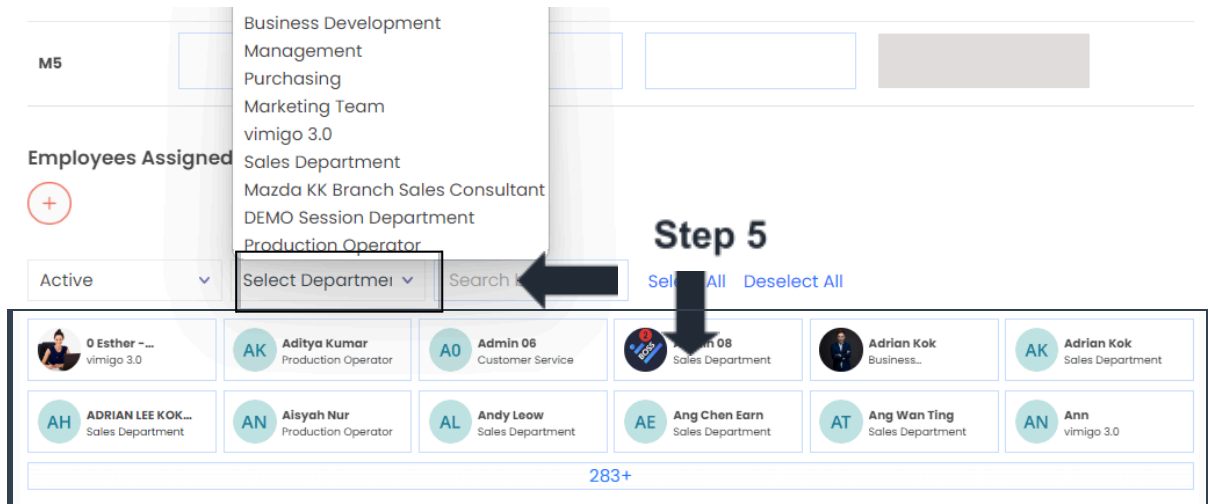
M5

Business Development
Management
Purchasing
Marketing Team
vimigo 3.0
Sales Department
Mazda KK Branch Sales Consultant
DEMO Session Department
Production Operator

Employees Assigned

+

Step 5

Active

Select Departmei

Search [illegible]

Sele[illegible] All Deselect All

0 Esther -...
vimigo 3.0

AK
Aditya Kumar
Production Operator

A0
Admin 06
Customer Service

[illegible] 08
Sales Department

Adrian Kok
Business...

AK
Adrian Kok
Sales Department

AH
ADRIAN LEE KOK...
Sales Department

AN
Aisyah Nur
Production Operator

AL
Andy Leow
Sales Department

AE
Ang Chen Earn
Sales Department

AT
Ang Wan Ting
Sales Department

AN
Ann
vimigo 3.0

283+